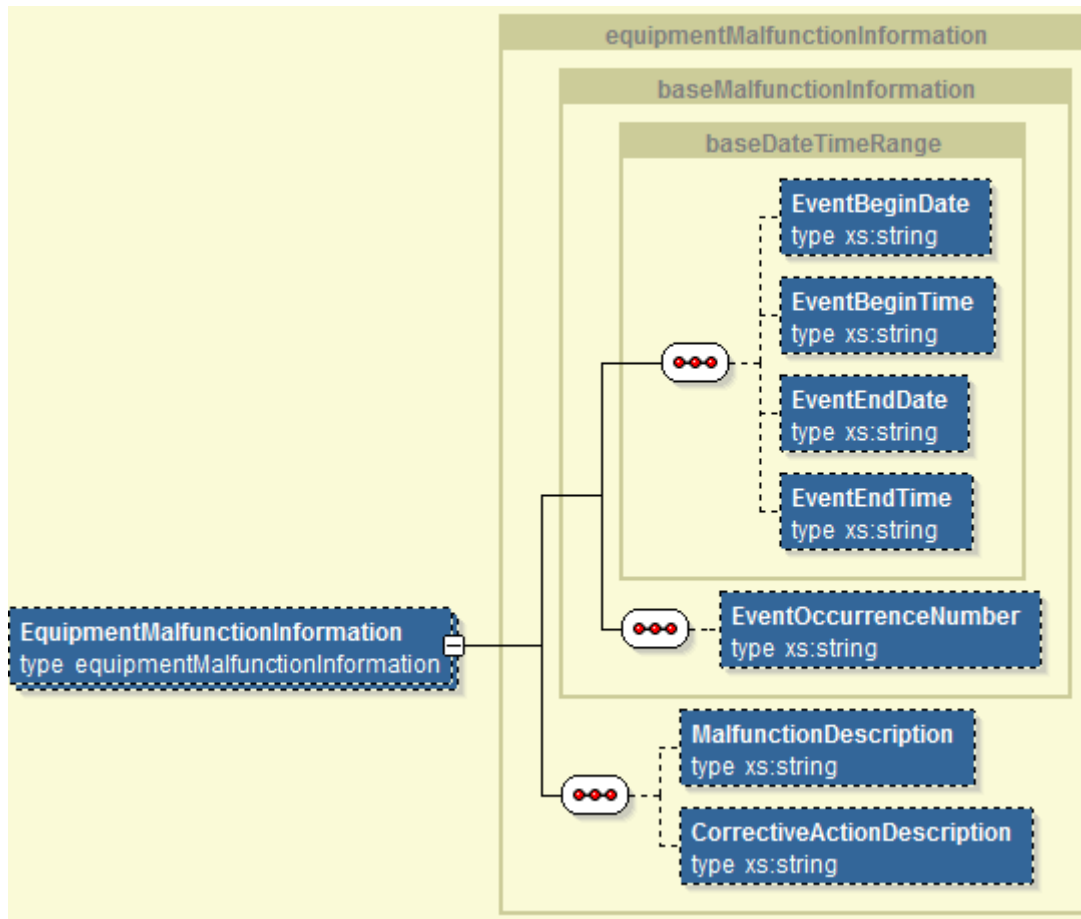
equipmentMalfunctionInformation

baseMalfunctionInformation

baseDateTimeRange

EventBeginDate
type xs:string

EventBeginTime
type xs:string

EventEndDate
type xs:string

EventEndTime
type xs:string

EquipmentMalfunctionInformation
type equipmentMalfunctionInformation

EventOccurrenceNumber
type xs:string

MalfunctionDescription
type xs:string

CorrectiveActionDescription
type xs:string